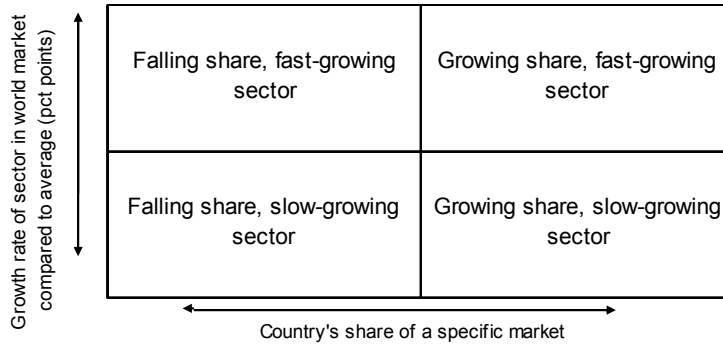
Growth rate of sector in world market compared to average (pct points)

| Falling share, fast-growing sector | Growing share, fast-growing sector |
|---|---|
| Falling share, slow-growing sector | Growing share, slow-growing sector |

Country's share of a specific market